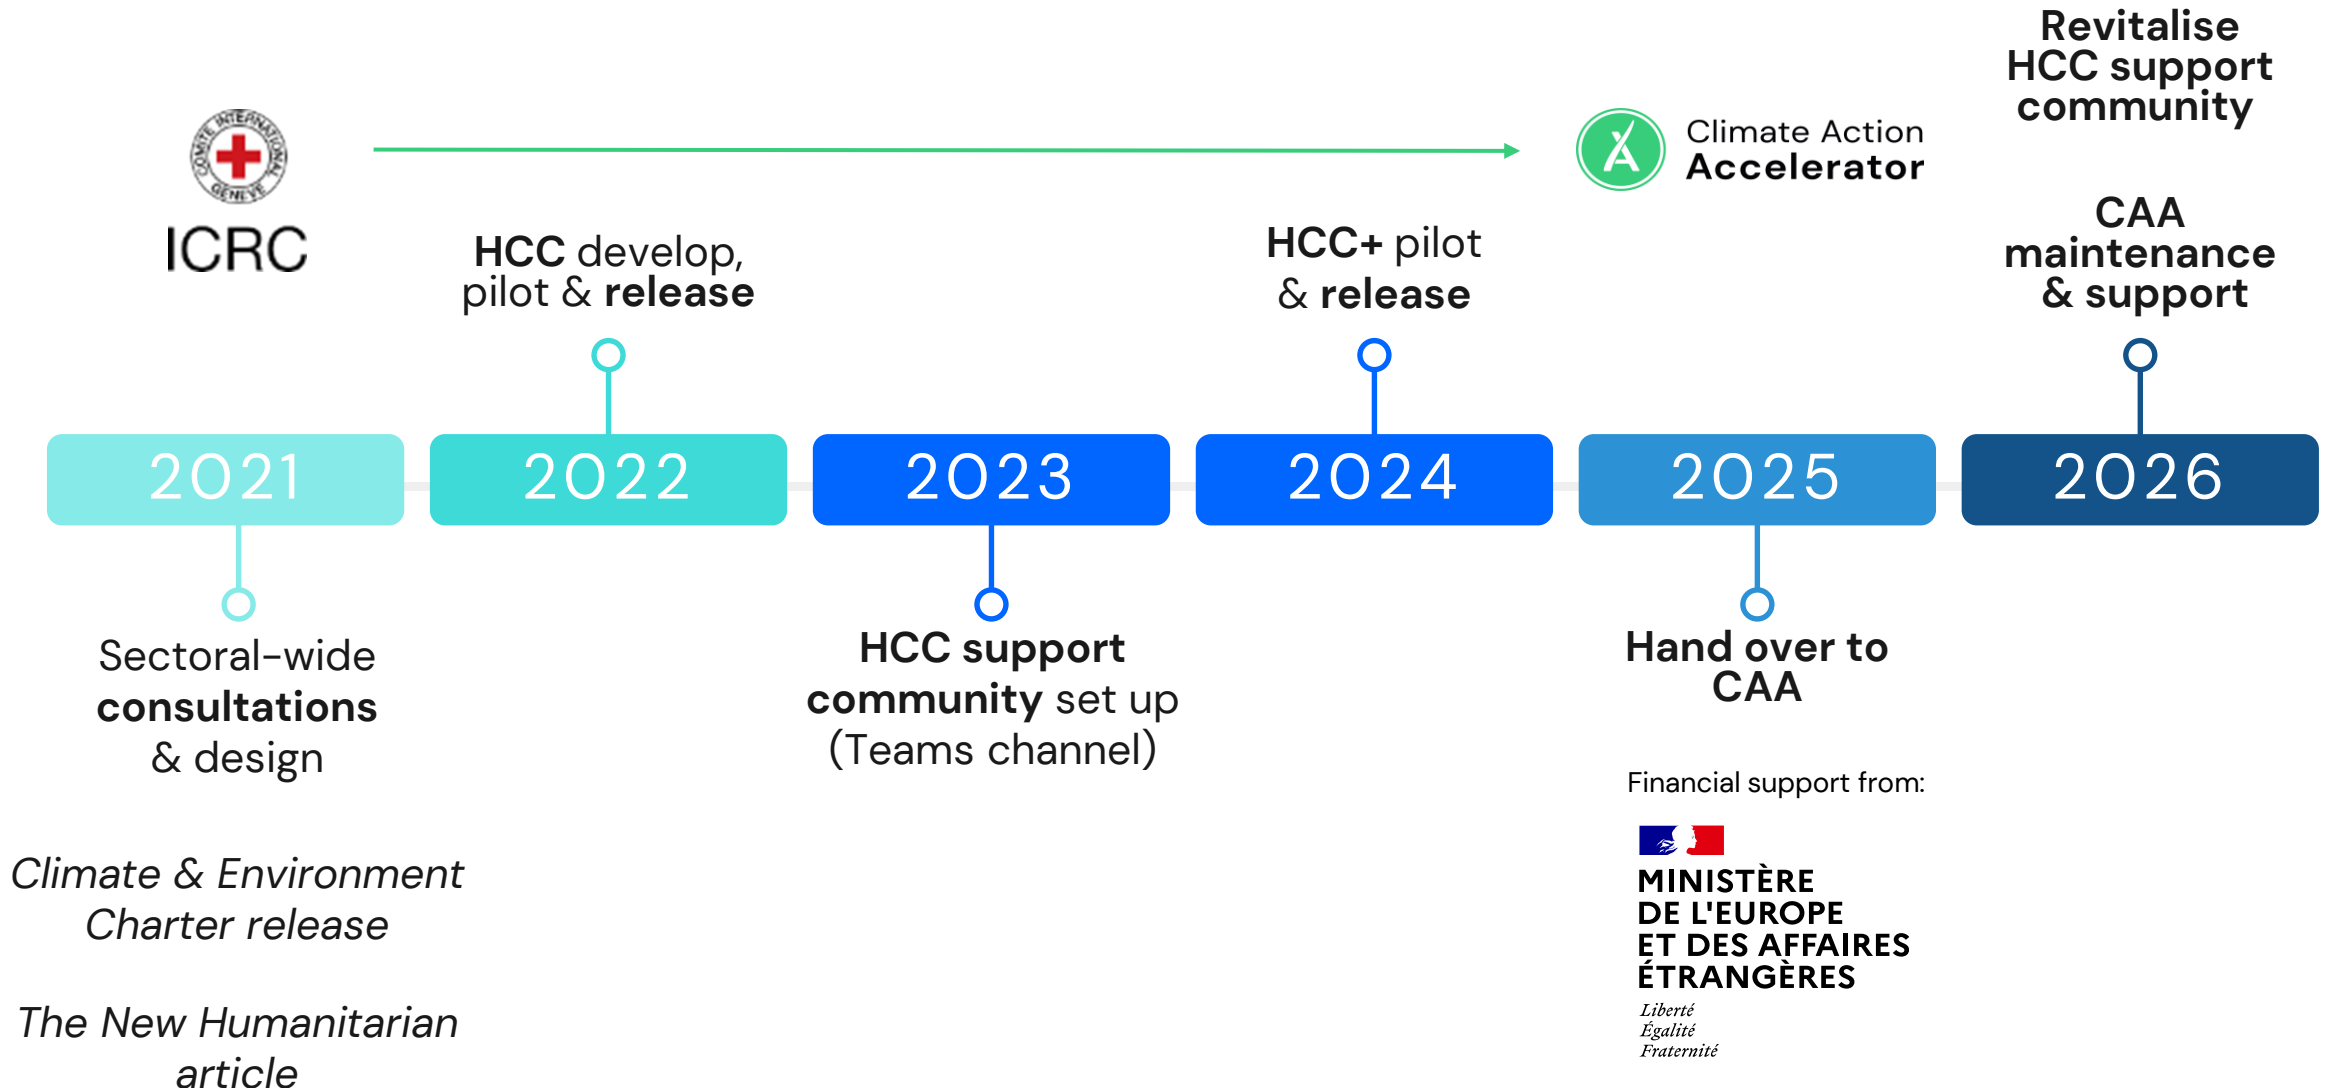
Revitalise HCC support community

COMITE INTERNATIONAL GENEVE
ICRC

Climate Action Accelerator

HCC develop, pilot & release

HCC+ pilot & release

CAA maintenance & support

2021

2022

2023

2024

2025

2026

Sectoral-wide consultations & design

HCC support community set up (Teams channel)

Hand over to CAA

Financial support from:

MINISTÈRE DE L'EUROPE ET DES AFFAIRES ÉTRANGÈRES
Liberté
Égalité
Fraternité

Climate & Environment Charter release

The New Humanitarian article